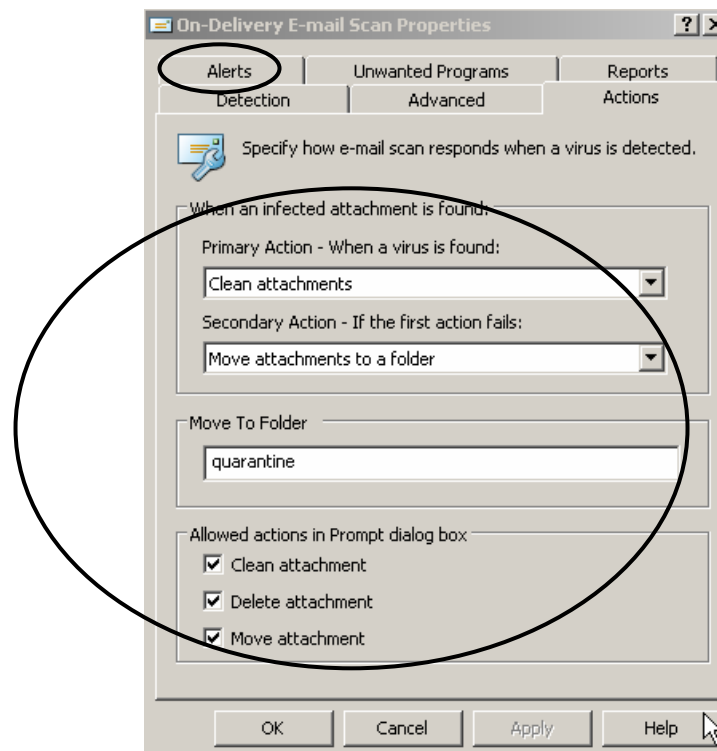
On-Delivery E-mail Scan Properties

?

Alerts
Unwanted Programs
Reports
Detection
Advanced
Actions

Specify how e-mail scan responds when a virus is detected.

When an infected attachment is found:

Primary Action - When a virus is found:

Clean attachments

Secondary Action - If the first action fails:

Move attachments to a folder

Move To Folder

quarantine

Allowed actions in Prompt dialog box

Clean attachment

Delete attachment

Move attachment

OK
Cancel
Apply
Help